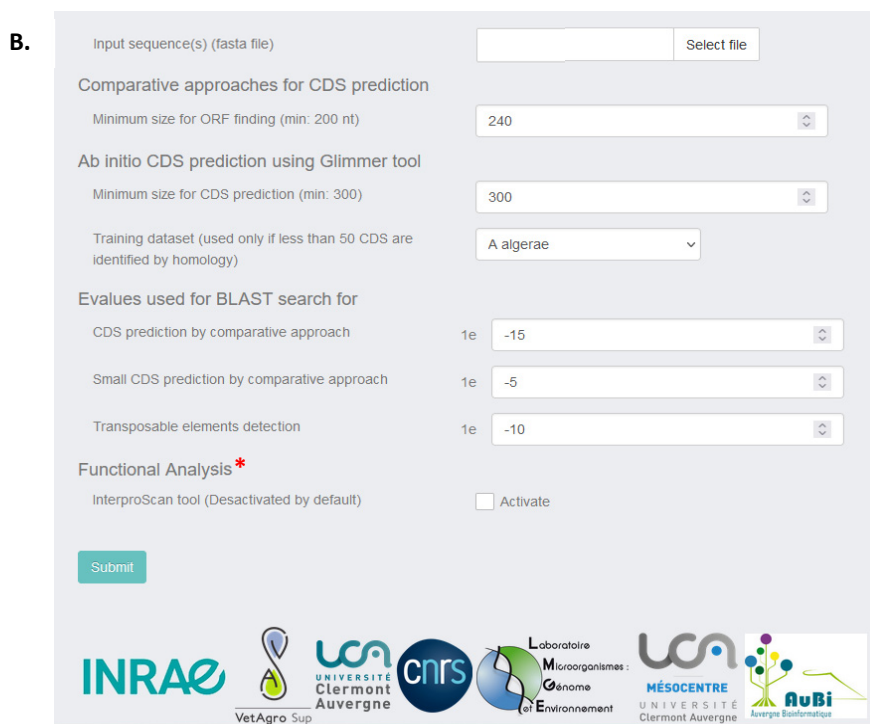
B.

Input sequence(s) (fasta file) Select file

Comparative approaches for CDS prediction

Minimum size for ORF finding (min: 200 nt) 240

Ab initio CDS prediction using Glimmer tool

Minimum size for CDS prediction (min: 300) 300

Training dataset (used only if less than 50 CDS are identified by homology) A algerae

Evalues used for BLAST search for

CDS prediction by comparative approach 1e -15

Small CDS prediction by comparative approach 1e -5

Transposable elements detection 1e -10

Functional Analysis*

InterproScan tool (Desactivated by default) Activate

Submit

INRAe VetAgro Sup UCA UNIVERSITÉ Clermont Auvergne cnrs Laboratoire Microorganismes : Génome et Environnement UCA MÉSOCENTRE UNIVERSITÉ Clermont Auvergne AuBi Auvergne Bioinformatique